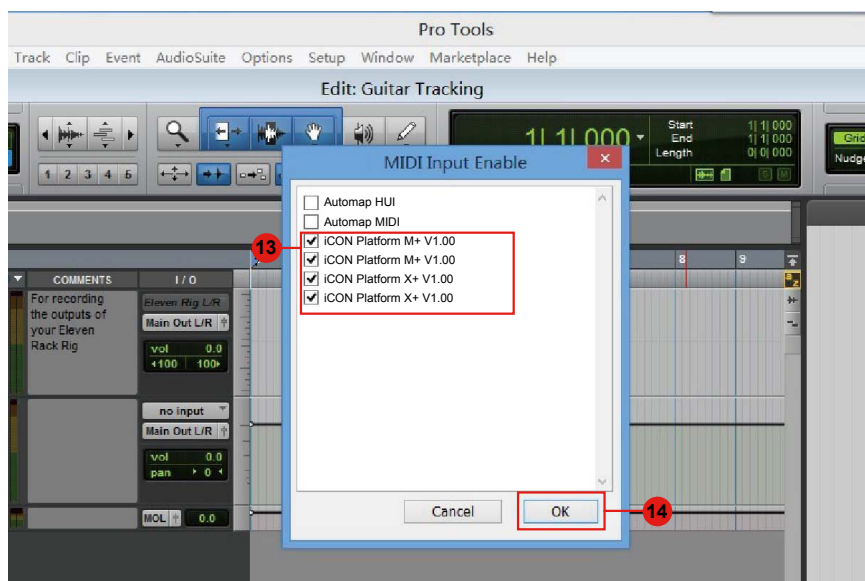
Pro Tools

Track Clip Event AudioSuite Options Setup Window Marketplace Help

Edit: Guitar Tracking

1 2 3 4 5

1| 1| 000

Start 1| 1| 000
End 1| 1| 000
Length 0| 0| 000

Grid
Nudge

COMMENTS

I / O

For recording the outputs of your Eleven Rack Rig

Eleven Rig L/R

Main Out L/R

vol 0.0
◂100 100▸

no input

Main Out L/R

vol 0.0
pan ▸ 0 ◂

MOL

0.0

8

9

MIDI Input Enable

Automap HUI
Automap MIDI
iCON Platform M+ V1.00
iCON Platform M+ V1.00
iCON Platform X+ V1.00
iCON Platform X+ V1.00

13

Cancel

OK

14